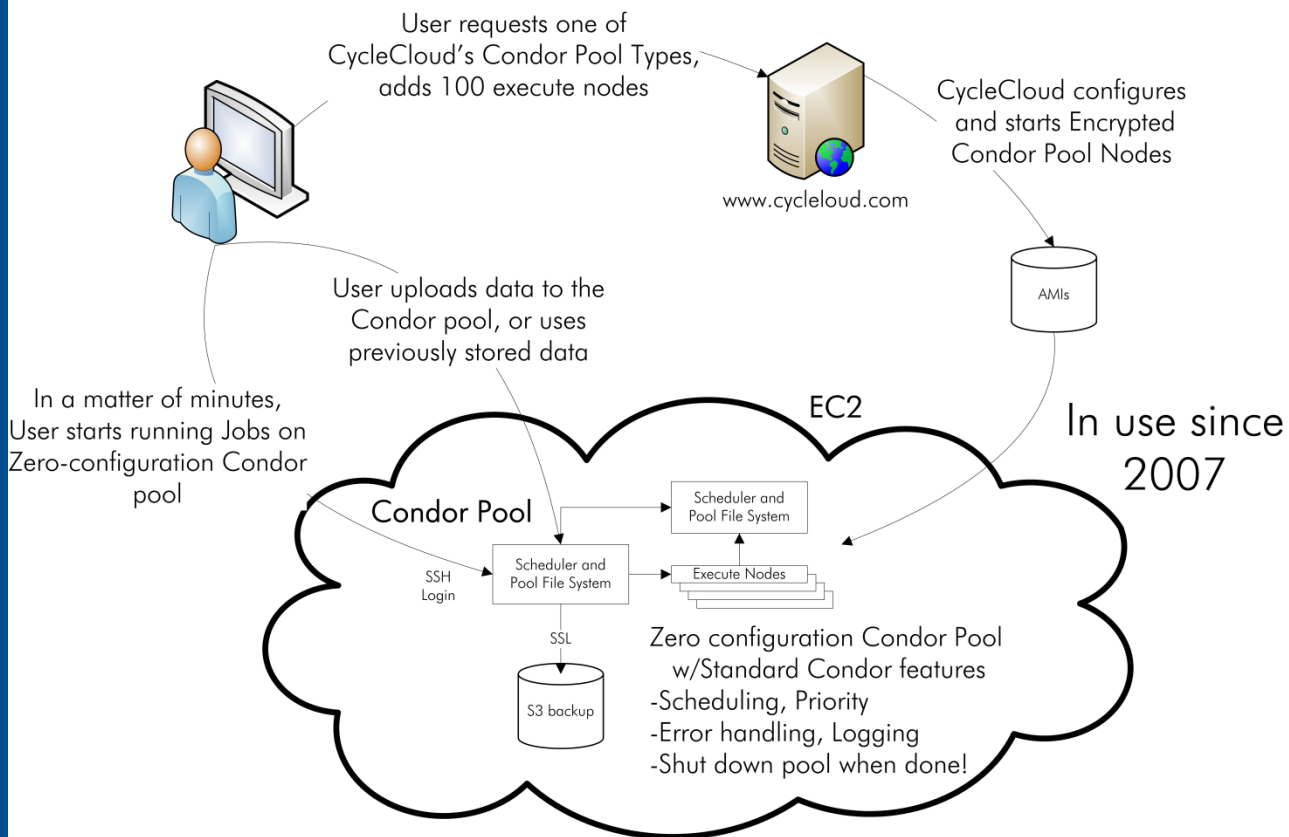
User requests one of CycleCloud's Condor Pool Types, adds 100 execute nodes

CycleCloud configures and starts Encrypted Condor Pool Nodes

www.cycleloud.com

AMIs

User uploads data to the Condor pool, or uses previously stored data

In a matter of minutes, User starts running Jobs on Zero-configuration Condor pool

EC2

In use since 2007

Condor Pool

Scheduler and Pool File System

Scheduler and Pool File System

Execute Nodes

SSH Login

SSL

S3 backup

Zero configuration Condor Pool w/Standard Condor features
-Scheduling, Priority
-Error handling, Logging
-Shut down pool when done!